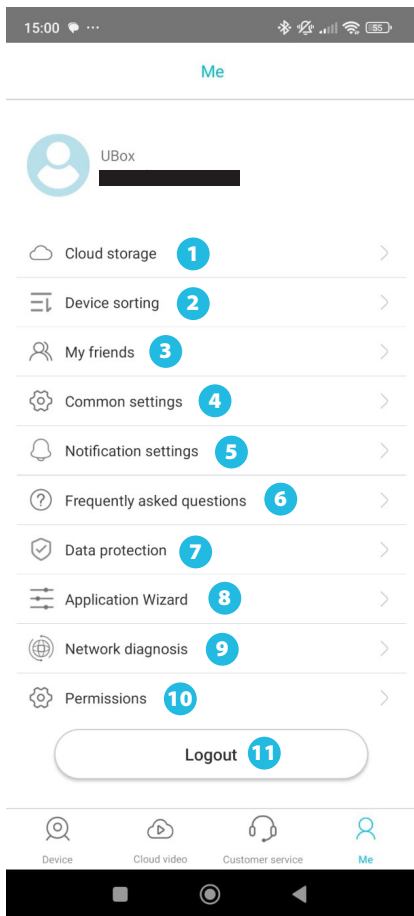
15:00 ··· 55

Me

UBox

Cloud storage 1
Device sorting 2
My friends 3
Common settings 4
Notification settings 5
Frequently asked questions 6
Data protection 7
Application Wizard 8
Network diagnosis 9
Permissions 10

Logout 11

Device Cloud video Customer service Me